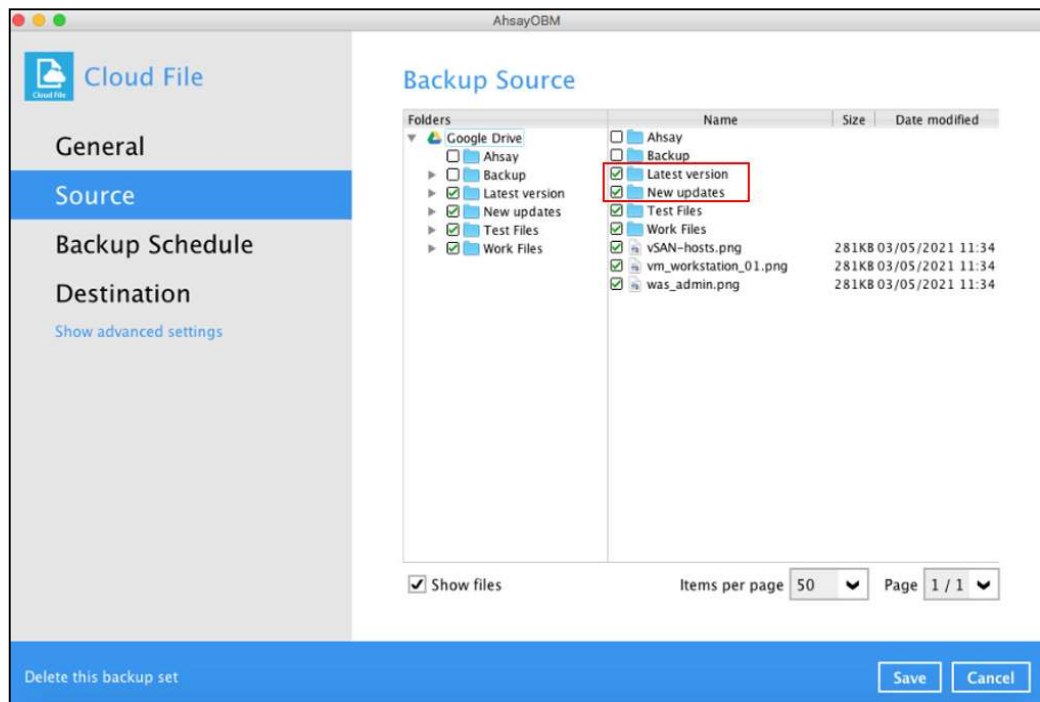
AhsayOBM

Cloud File

Cloud File

General

Source

Backup Schedule

Destination

Show advanced settings

Backup Source

Folders

Google Drive
Ahsay
Backup
Latest version
New updates
Test Files
Work Files

| Name | Size | Date modified |
|---|---|---|
| Ahsay | | |
| Backup | | |
| Latest version | | |
| New updates | | |
| Test Files | | |
| Work Files | | |
| vSAN-hosts.png | 281KB | 03/05/2021 11:34 |
| vm_workstation_01.png | 281KB | 03/05/2021 11:34 |
| was_admin.png | 281KB | 03/05/2021 11:34 |

Show files

Items per page 50

Page 1 / 1

Delete this backup set

Save

Cancel